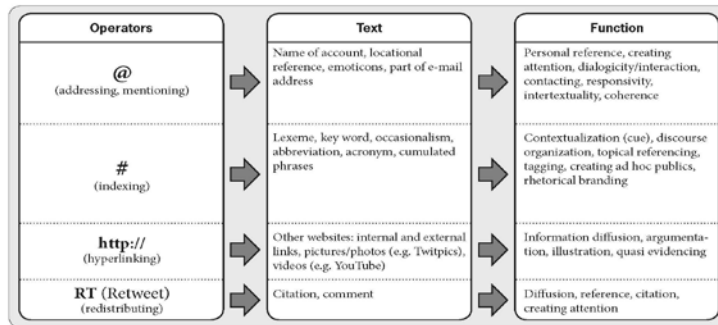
| Operators | Text | Function |
|---|---|---|
| @ (addressing, mentioning) | Name of account, locational reference, emoticons, part of e-mail address | Personal reference, creating attention, dialogicity/interaction, contacting, responsivity, intertextuality, coherence |
| # (indexing) | Lexeme, key word, occasionalism, abbreviation, acronym, cumulated phrases | Contextualization (cue), discourse organization, topical referencing, tagging, creating ad hoc publics, rhetorical branding |
| http:// (hyperlinking) | Other websites: internal and external links, pictures/photos (e.g. Twitpics), videos (e.g. YouTube) | Information diffusion, argumentation, illustration, quasi evidencing |
| RT (Retweet) (redistributing) | Citation, comment | Diffusion, reference, citation, creating attention |